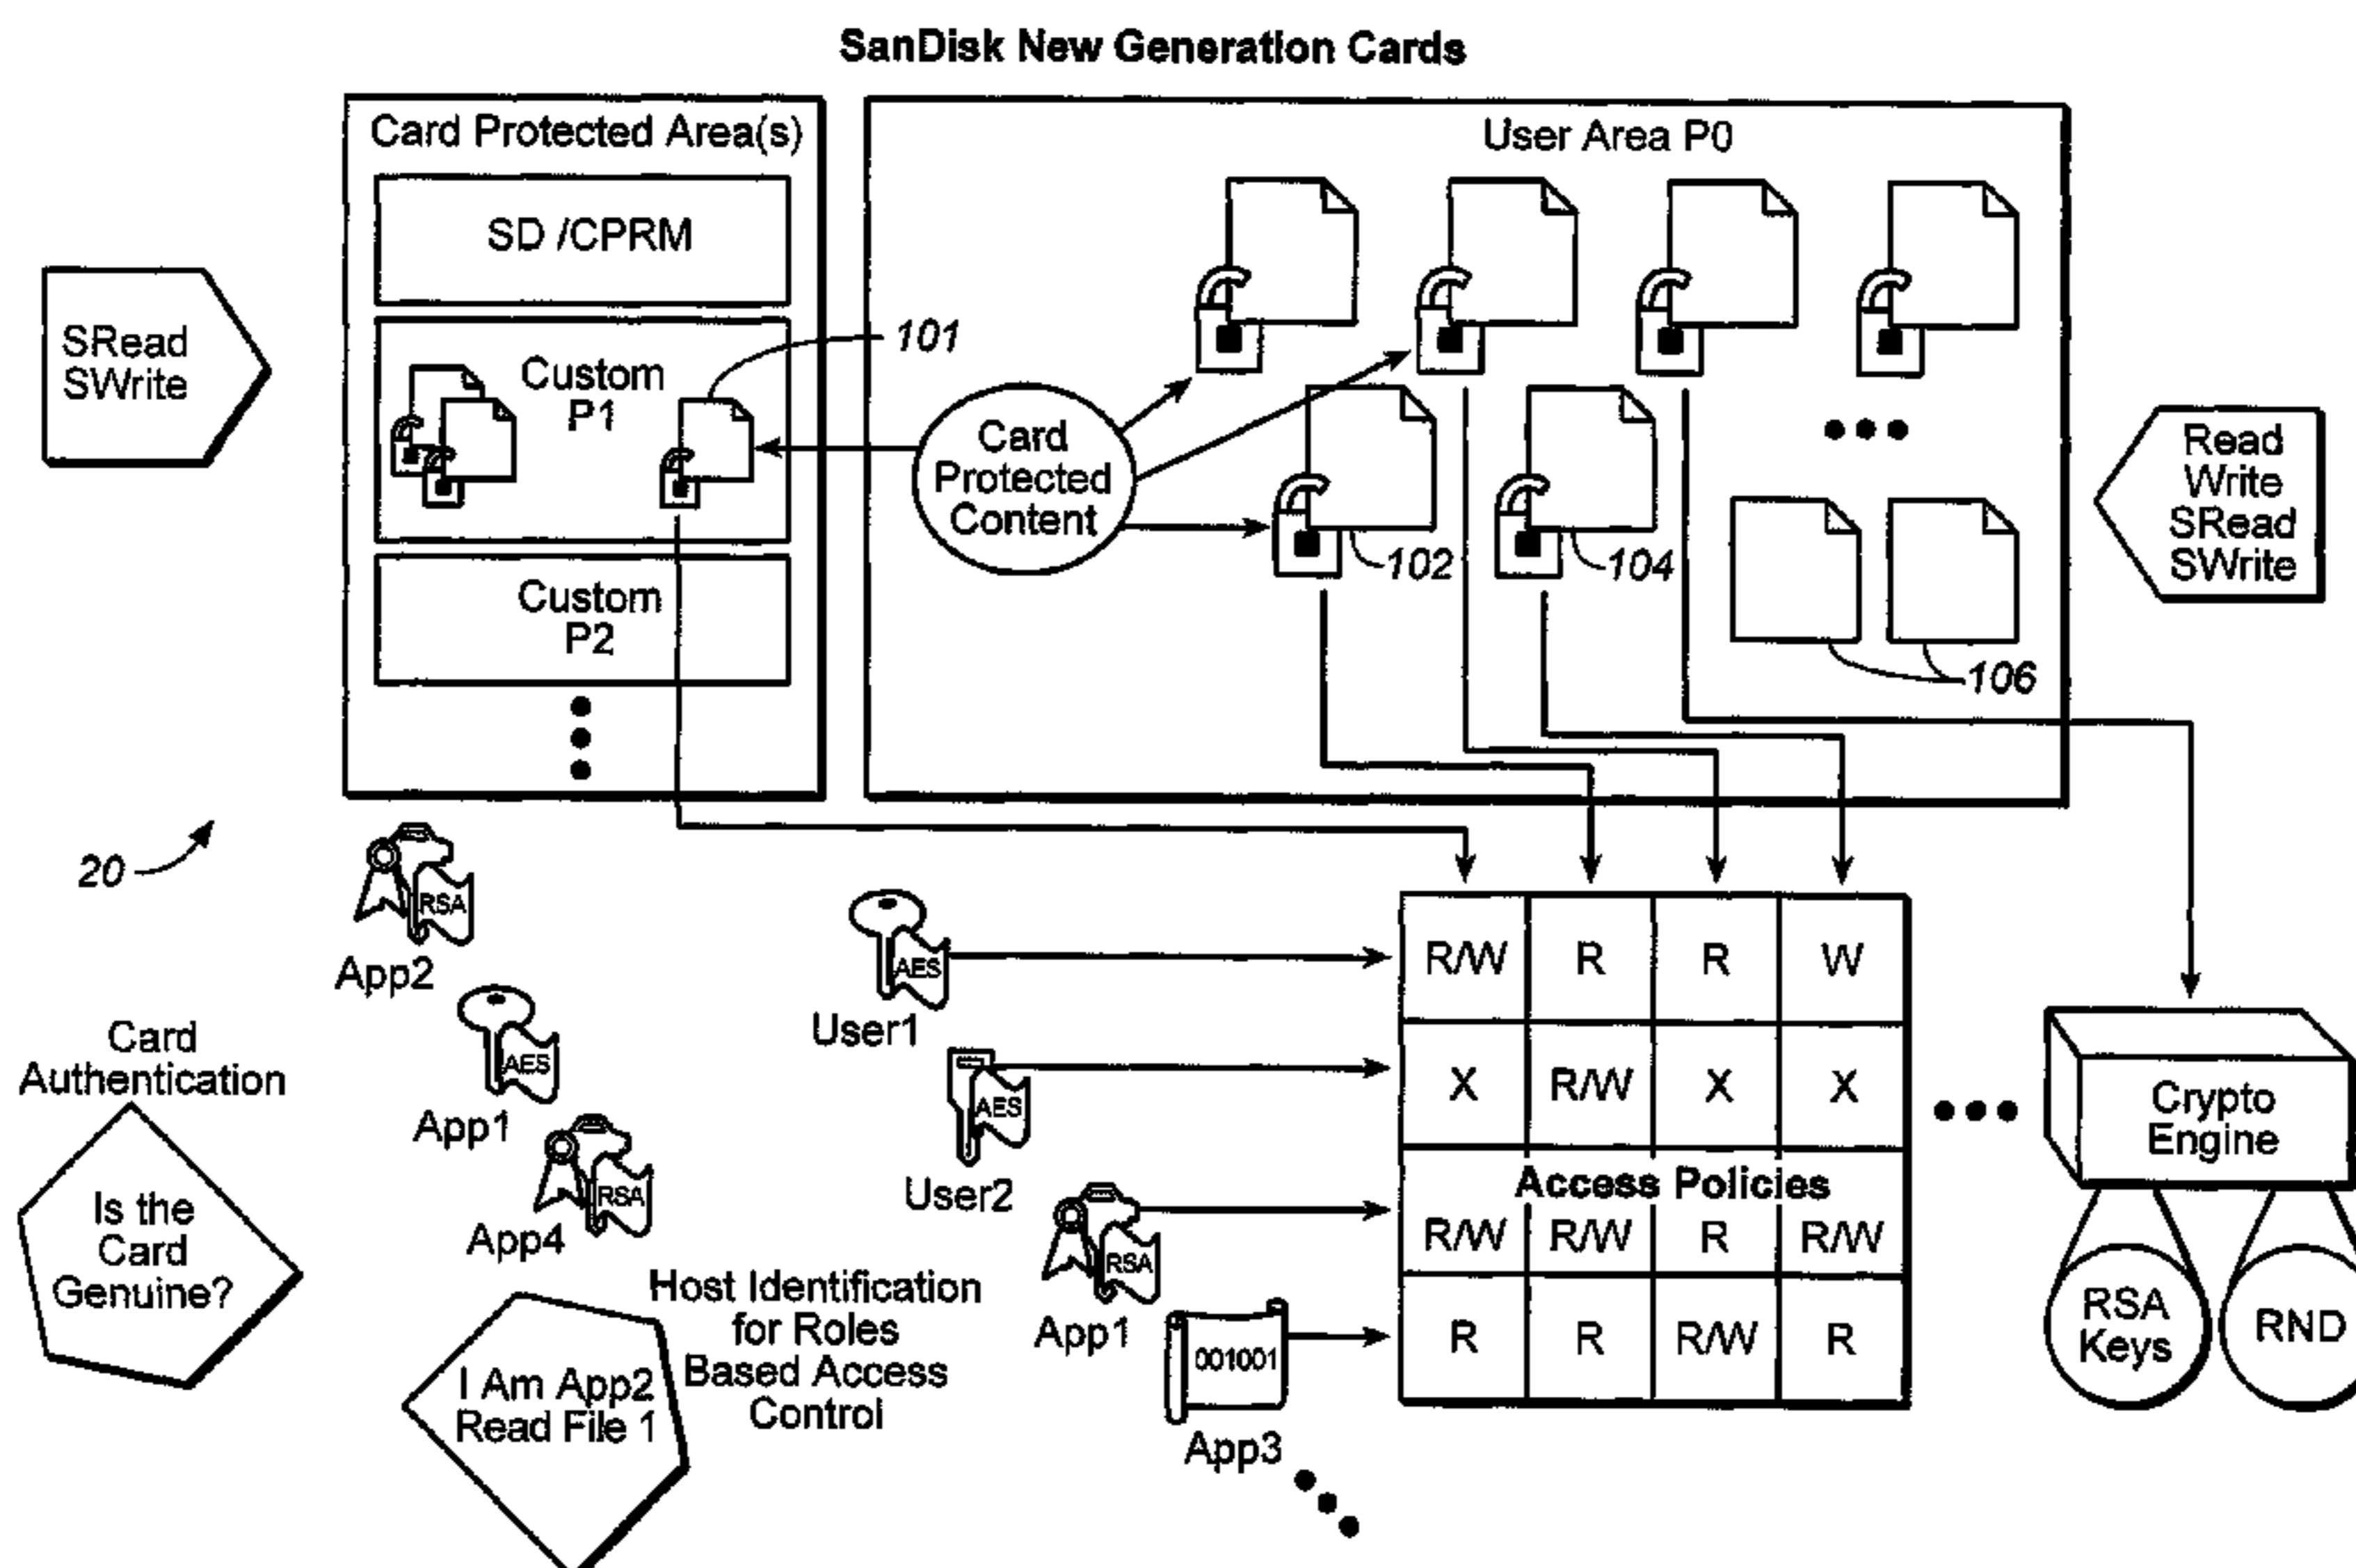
SanDisk New Generation Cards

Card Protected Area(s)

SD /CPRM

Custom P1

101

Custom P2

User Area P0

Card Protected Content

102

104

106

SRead SWrite

Read Write SRead SWrite

20

App2

RSA

App1

AES

App4

RSA

User1

AES

User2

AES

App1

RSA

001001

App3

| R/W | R | R | W |
|---|---|---|---|
| X | R/W | X | X |
| Access Policies R/W | R/W | R | R/W |
| R | R | R/W | R |

Crypto Engine

RSA Keys

RND

Card Authentication

Is the Card Genuine?

I Am App2 Read File 1

Host Identification for Roles Based Access Control